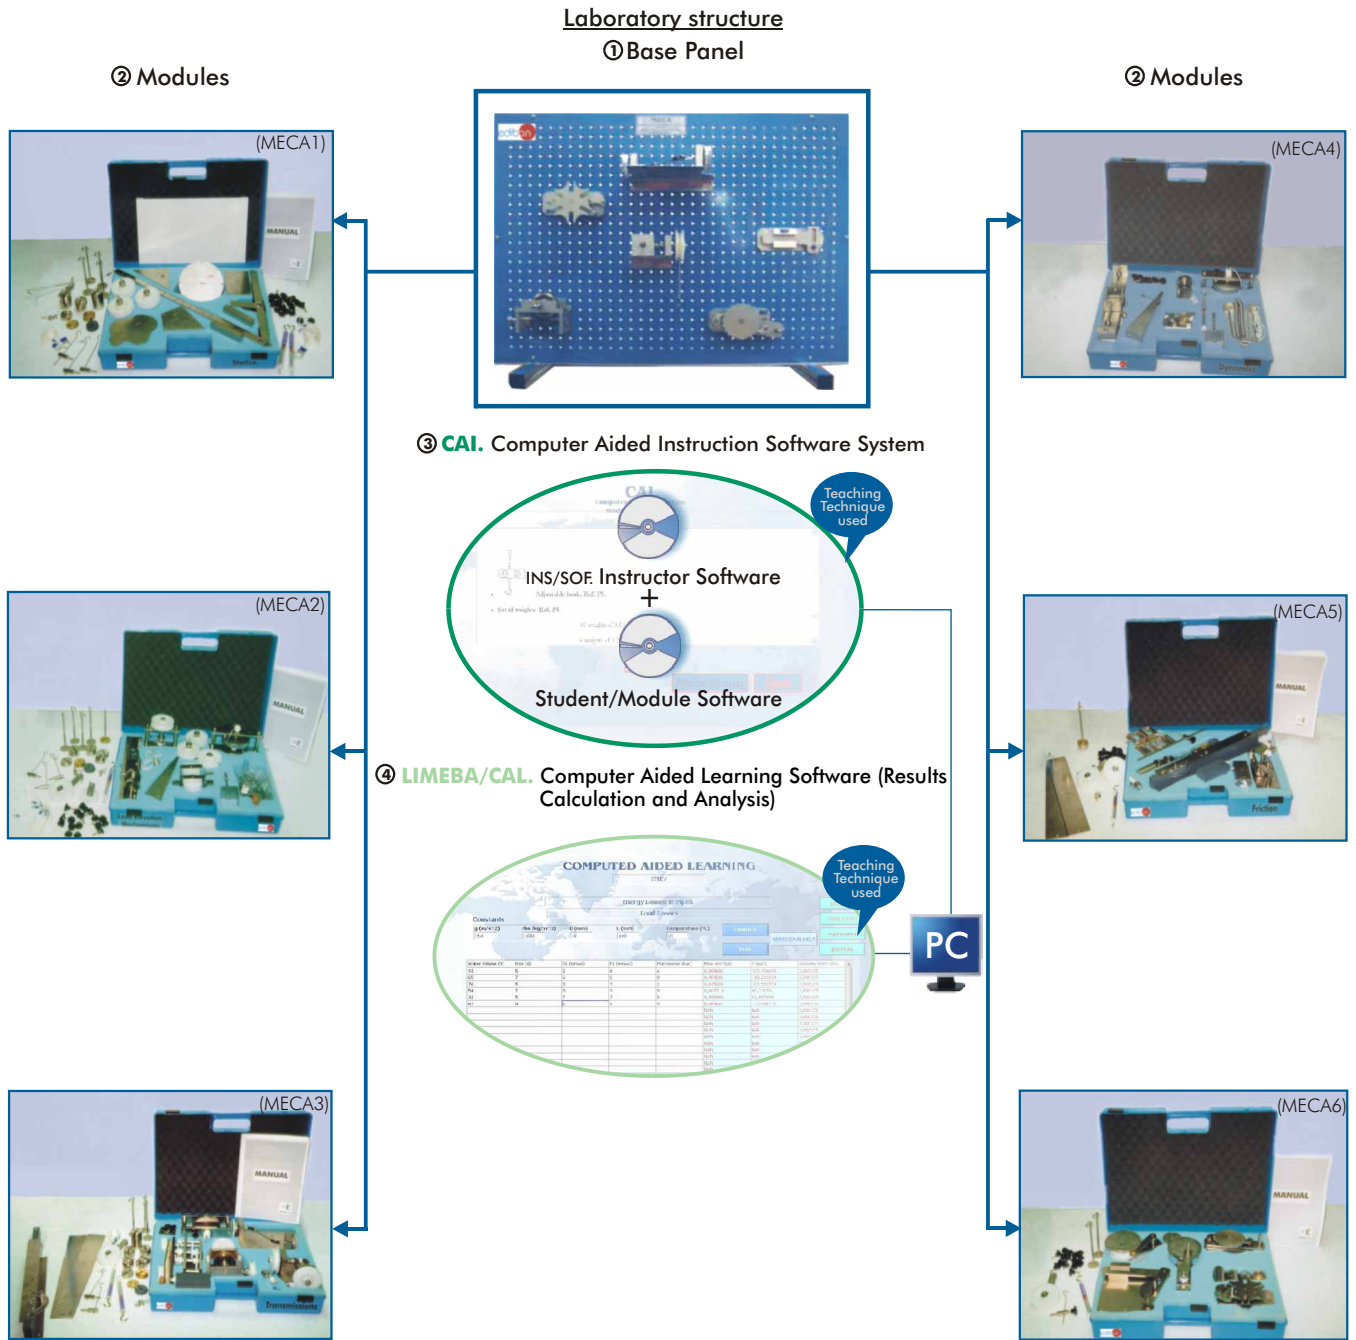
Laboratory structure
① Base Panel

② Modules

② Modules

(MECA1)

MANUAL

(MECA4)

③ CAI. Computer Aided Instruction Software System

Teaching Technique used

INS/SOF. Instructor Software
+
Student/Module Software

(MECA2)

MANUAL

(MECA5)

MANUAL

④ LIMEBA/CAL. Computer Aided Learning Software (Results Calculation and Analysis)

COMPUTED AIDED LEARNING

Teaching Technique used

PC

(MECA3)

MANUAL

(MECA6)

MANUAL